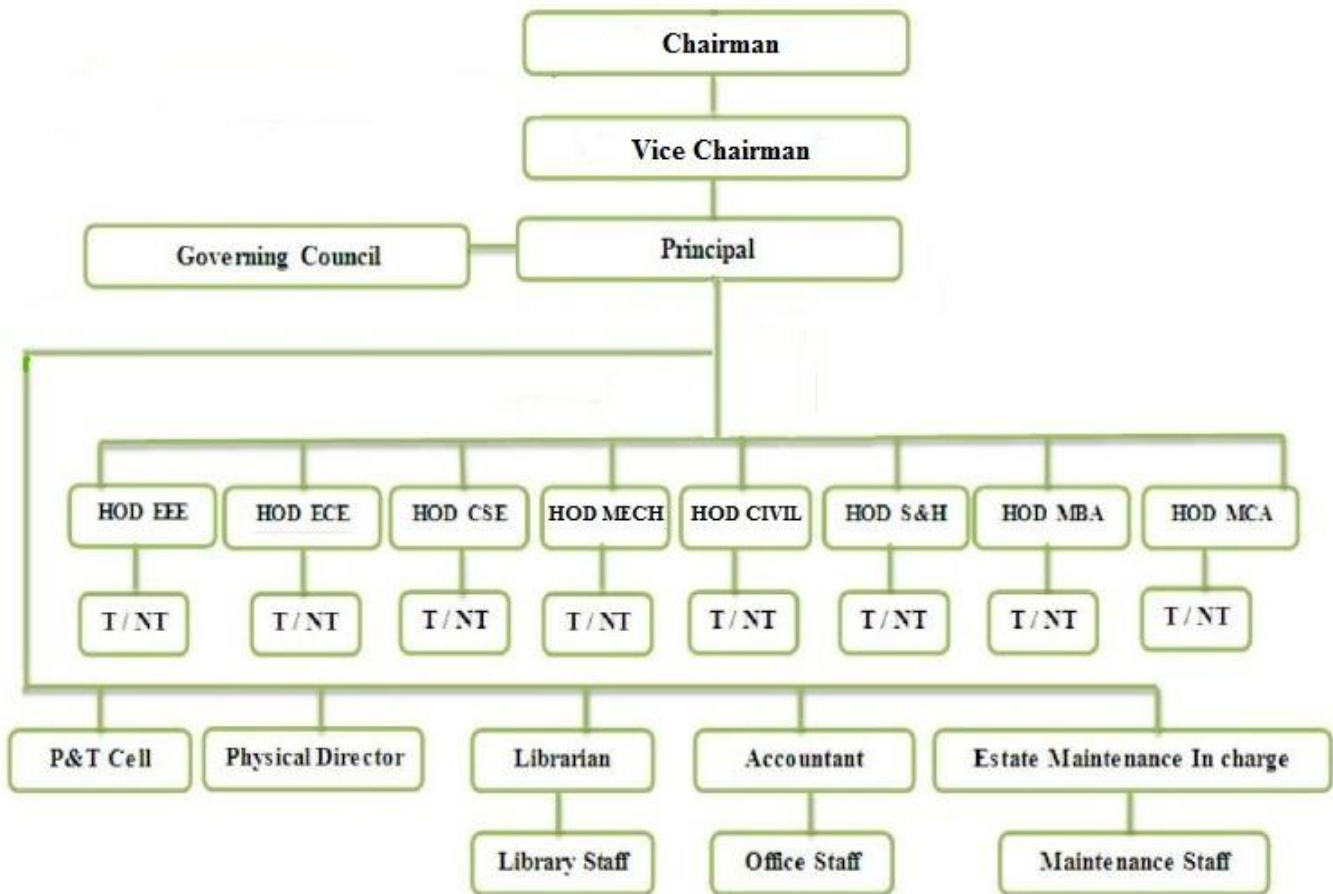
Chairman

Vice Chairman

Governing Council

Principal

HOD EEE

HOD ECE

HOD CSE

HOD MECH

HOD CIVIL

HOD S&H

HOD MBA

HOD MCA

T / NT

T / NT

T / NT

T / NT

T / NT

T / NT

T / NT

T / NT

P&T Cell

Physical Director

Librarian

Accountant

Estate Maintenance In charge

Library Staff

Office Staff

Maintenance Staff